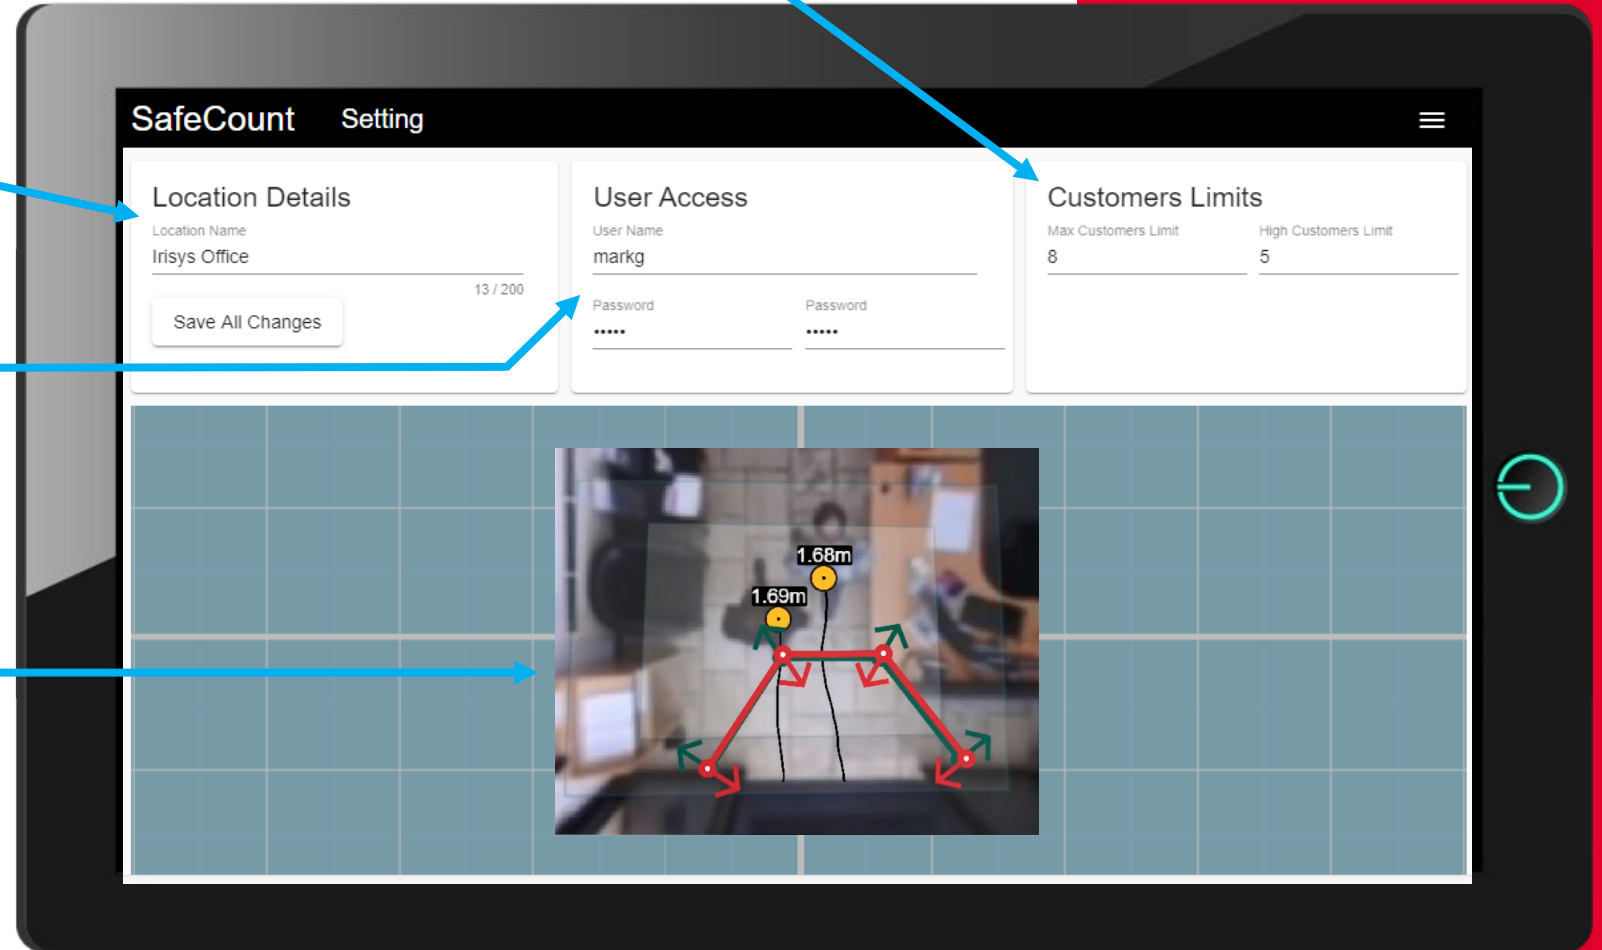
SafeCount Setting

Location Details
Location Name
Irisys Office
13 / 200
Save All Changes

User Access
User Name
markg
Password
•••••
Password
•••••

Customers Limits
Max Customers Limit
8
High Customers Limit
5

1.68m
1.69m